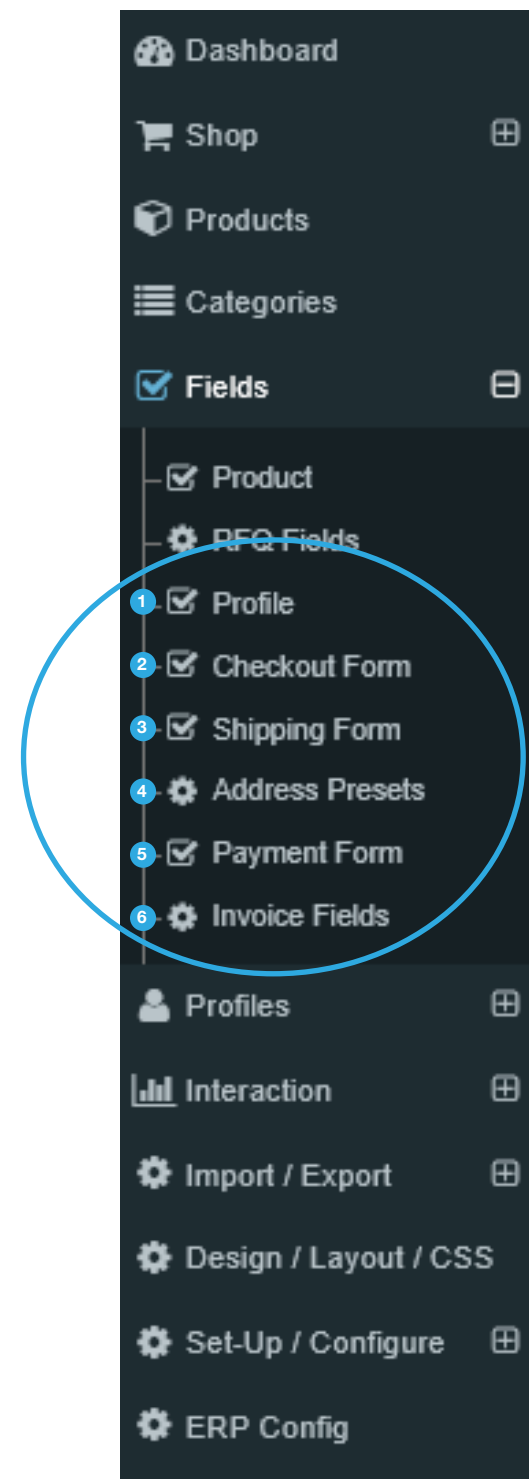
Dashboard
Shop ⊞
Products
Categories
Fields ⊟
Product
RFQ Fields
1 Profile
2 Checkout Form
3 Shipping Form
4 Address Presets
5 Payment Form
6 Invoice Fields
Profiles ⊞
Interaction ⊞
Import / Export ⊞
Design / Layout / CSS
Set-Up / Configure ⊞
ERP Config